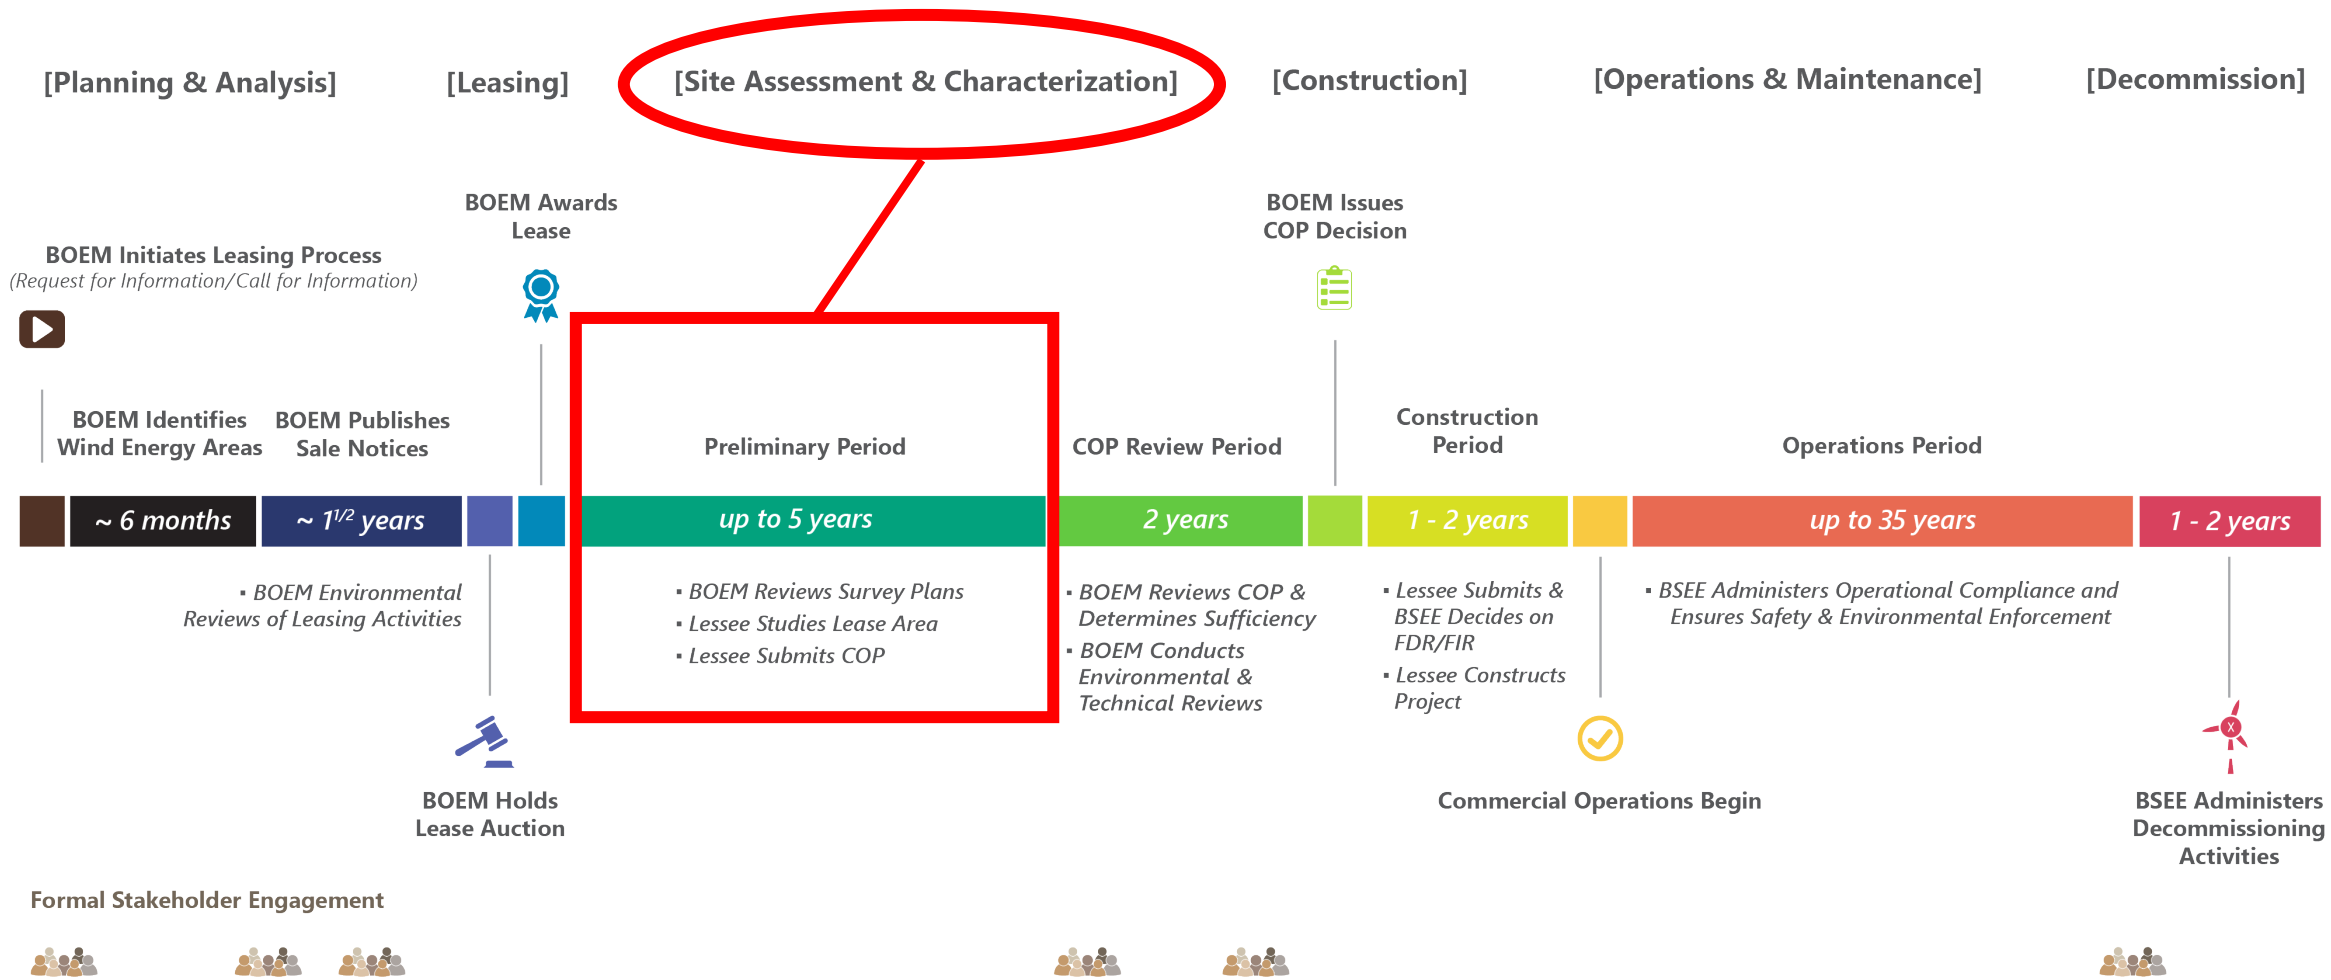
[Planning & Analysis] [Leasing] [Site Assessment & Characterization] [Construction] [Operations & Maintenance] [Decommission]

BOEM Initiates Leasing Process
(Request for Information/Call for Information)

BOEM Awards Lease

BOEM Issues COP Decision

BOEM Identifies Wind Energy Areas

BOEM Publishes Sale Notices

Preliminary Period

COP Review Period

Construction Period

Operations Period

~ 6 months | ~ $1^{1/2}$ years | up to 5 years | 2 years | 1 - 2 years | up to 35 years | 1 - 2 years

▪ BOEM Environmental Reviews of Leasing Activities

▪ BOEM Reviews Survey Plans
▪ Lessee Studies Lease Area
▪ Lessee Submits COP

▪ BOEM Reviews COP & Determines Sufficiency
▪ BOEM Conducts Environmental & Technical Reviews

▪ Lessee Submits & BSEE Decides on FDR/FIR
▪ Lessee Constructs Project

▪ BSEE Administers Operational Compliance and Ensures Safety & Environmental Enforcement

BOEM Holds Lease Auction

Commercial Operations Begin

BSEE Administers Decommissioning Activities

Formal Stakeholder Engagement